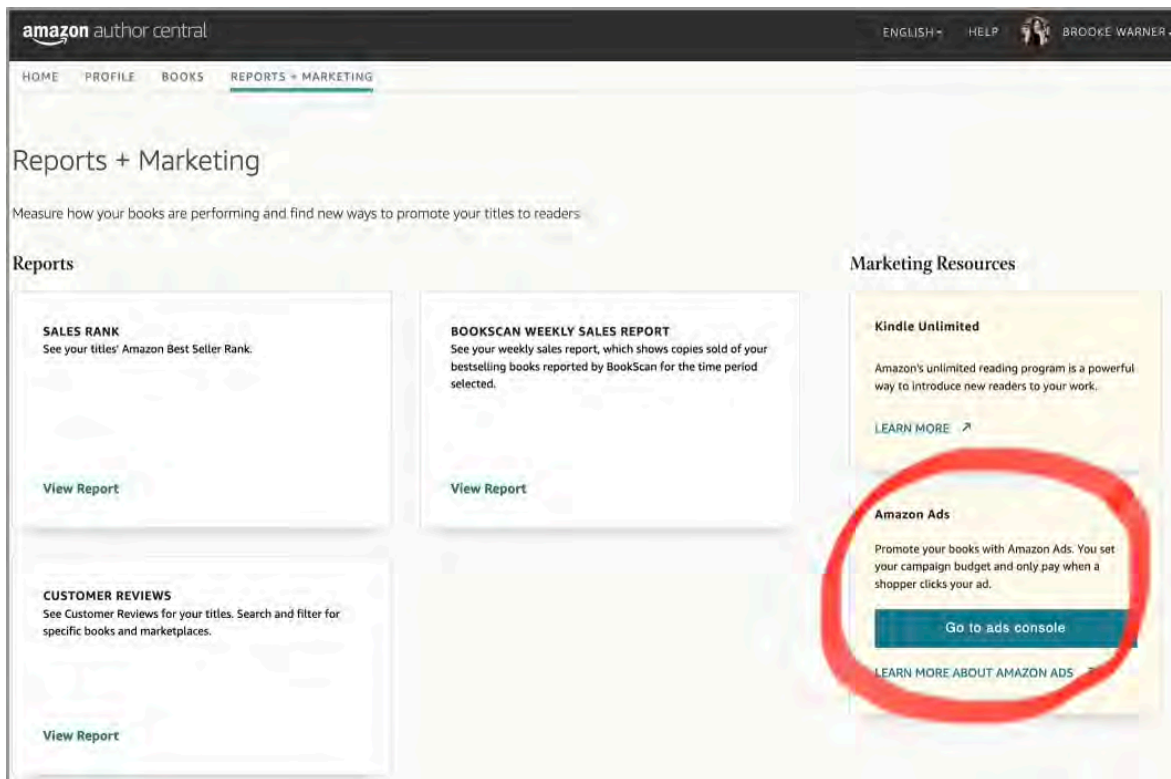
amazon author central

ENGLISH HELP BROOKE WARNER

HOME PROFILE BOOKS REPORTS + MARKETING

Reports + Marketing

Measure how your books are performing and find new ways to promote your titles to readers

Reports

SALES RANK
See your titles' Amazon Best Seller Rank.

View Report

BOOKSCAN WEEKLY SALES REPORT
See your weekly sales report, which shows copies sold of your bestselling books reported by BookScan for the time period selected.

View Report

CUSTOMER REVIEWS
See Customer Reviews for your titles. Search and filter for specific books and marketplaces.

View Report

Marketing Resources

Kindle Unlimited

Amazon's unlimited reading program is a powerful way to introduce new readers to your work.

LEARN MORE ↗

Amazon Ads

Promote your books with Amazon Ads. You set your campaign budget and only pay when a shopper clicks your ad.

Go to ads console

LEARN MORE ABOUT AMAZON ADS ↗